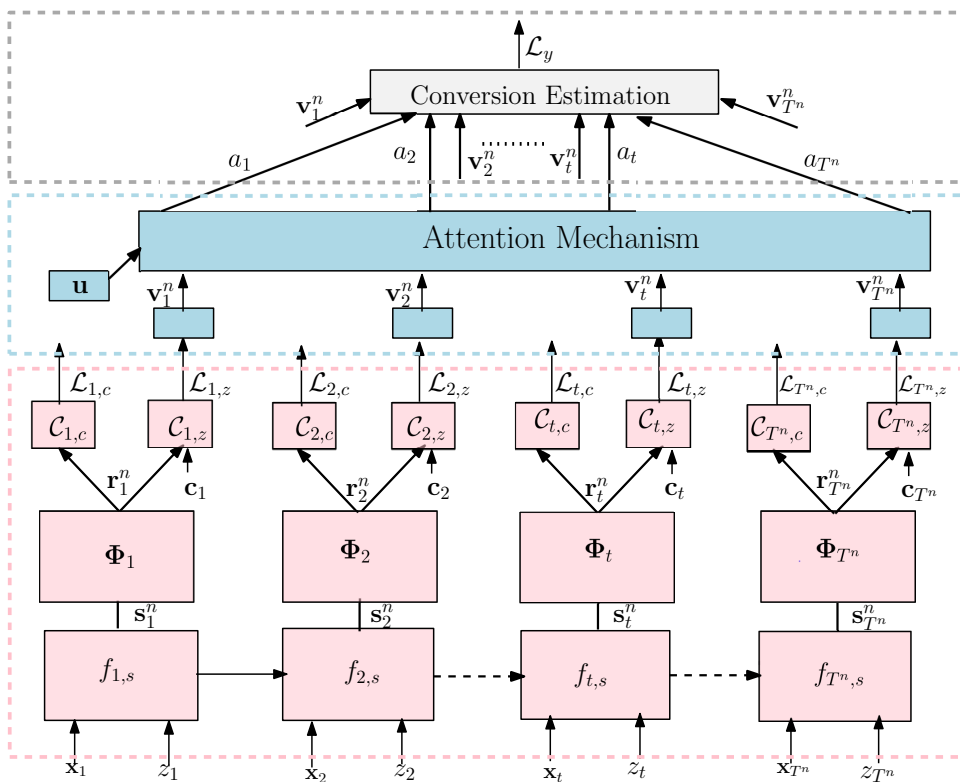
$\mathcal{L}_y$

Conversion Estimation

$\mathbf{v}_1^n$ $\mathbf{v}_{T^n}^n$

$a_1$ $a_2$ $\mathbf{v}_2^n$ ........ $\mathbf{v}_t^n$ $a_t$ $a_{T^n}$

Attention Mechanism

$\mathbf{u}$

$\mathbf{v}_1^n$ $\mathbf{v}_2^n$ $\mathbf{v}_t^n$ $\mathbf{v}_{T^n}^n$

$\mathcal{L}_{1,c}$ $\mathcal{L}_{1,z}$ $\mathcal{L}_{2,c}$ $\mathcal{L}_{2,z}$ $\mathcal{L}_{t,c}$ $\mathcal{L}_{t,z}$ $\mathcal{L}_{T^n,c}$ $\mathcal{L}_{T^n,z}$

$\mathcal{C}_{1,c}$ $\mathcal{C}_{1,z}$ $\mathcal{C}_{2,c}$ $\mathcal{C}_{2,z}$ $\mathcal{C}_{t,c}$ $\mathcal{C}_{t,z}$ $\mathcal{C}_{T^n,c}$ $\mathcal{C}_{T^n,z}$

$\mathbf{r}_1^n$ $\mathbf{c}_1$ $\mathbf{r}_2^n$ $\mathbf{c}_2$ $\mathbf{r}_t^n$ $\mathbf{c}_t$ $\mathbf{r}_{T^n}^n$ $\mathbf{c}_{T^n}$

$\mathbf{\Phi}_1$ $\mathbf{\Phi}_2$ $\mathbf{\Phi}_t$ $\mathbf{\Phi}_{T^n}$

$\mathbf{s}_1^n$ $\mathbf{s}_2^n$ $\mathbf{s}_t^n$ $\mathbf{s}_{T^n}^n$

$f_{1,s}$ $f_{2,s}$ $f_{t,s}$ $f_{T^n,s}$

$\mathbf{x}_1$ $z_1$ $\mathbf{x}_2$ $z_2$ $\mathbf{x}_t$ $z_t$ $\mathbf{x}_{T^n}$ $z_{T^n}$